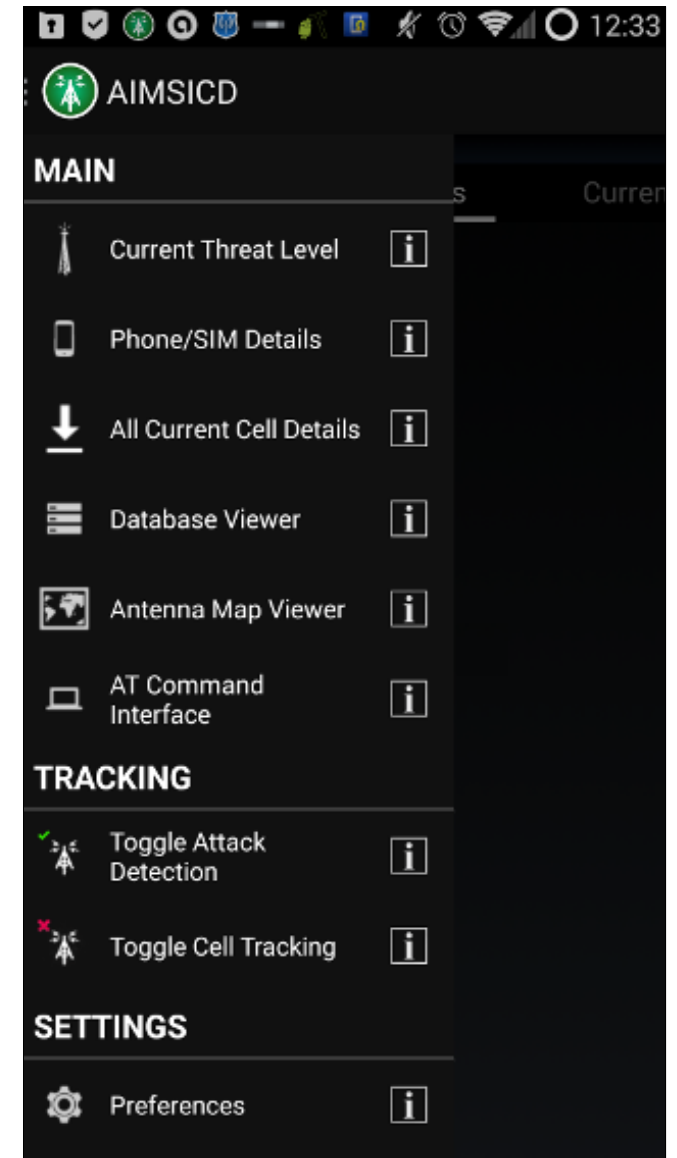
12:33

AIMSICD

MAIN

s Curren

Current Threat Level i

Phone/SIM Details i

All Current Cell Details i

Database Viewer i

Antenna Map Viewer i

AT Command Interface i

TRACKING

Toggle Attack Detection i

Toggle Cell Tracking i

SETTINGS

Preferences i